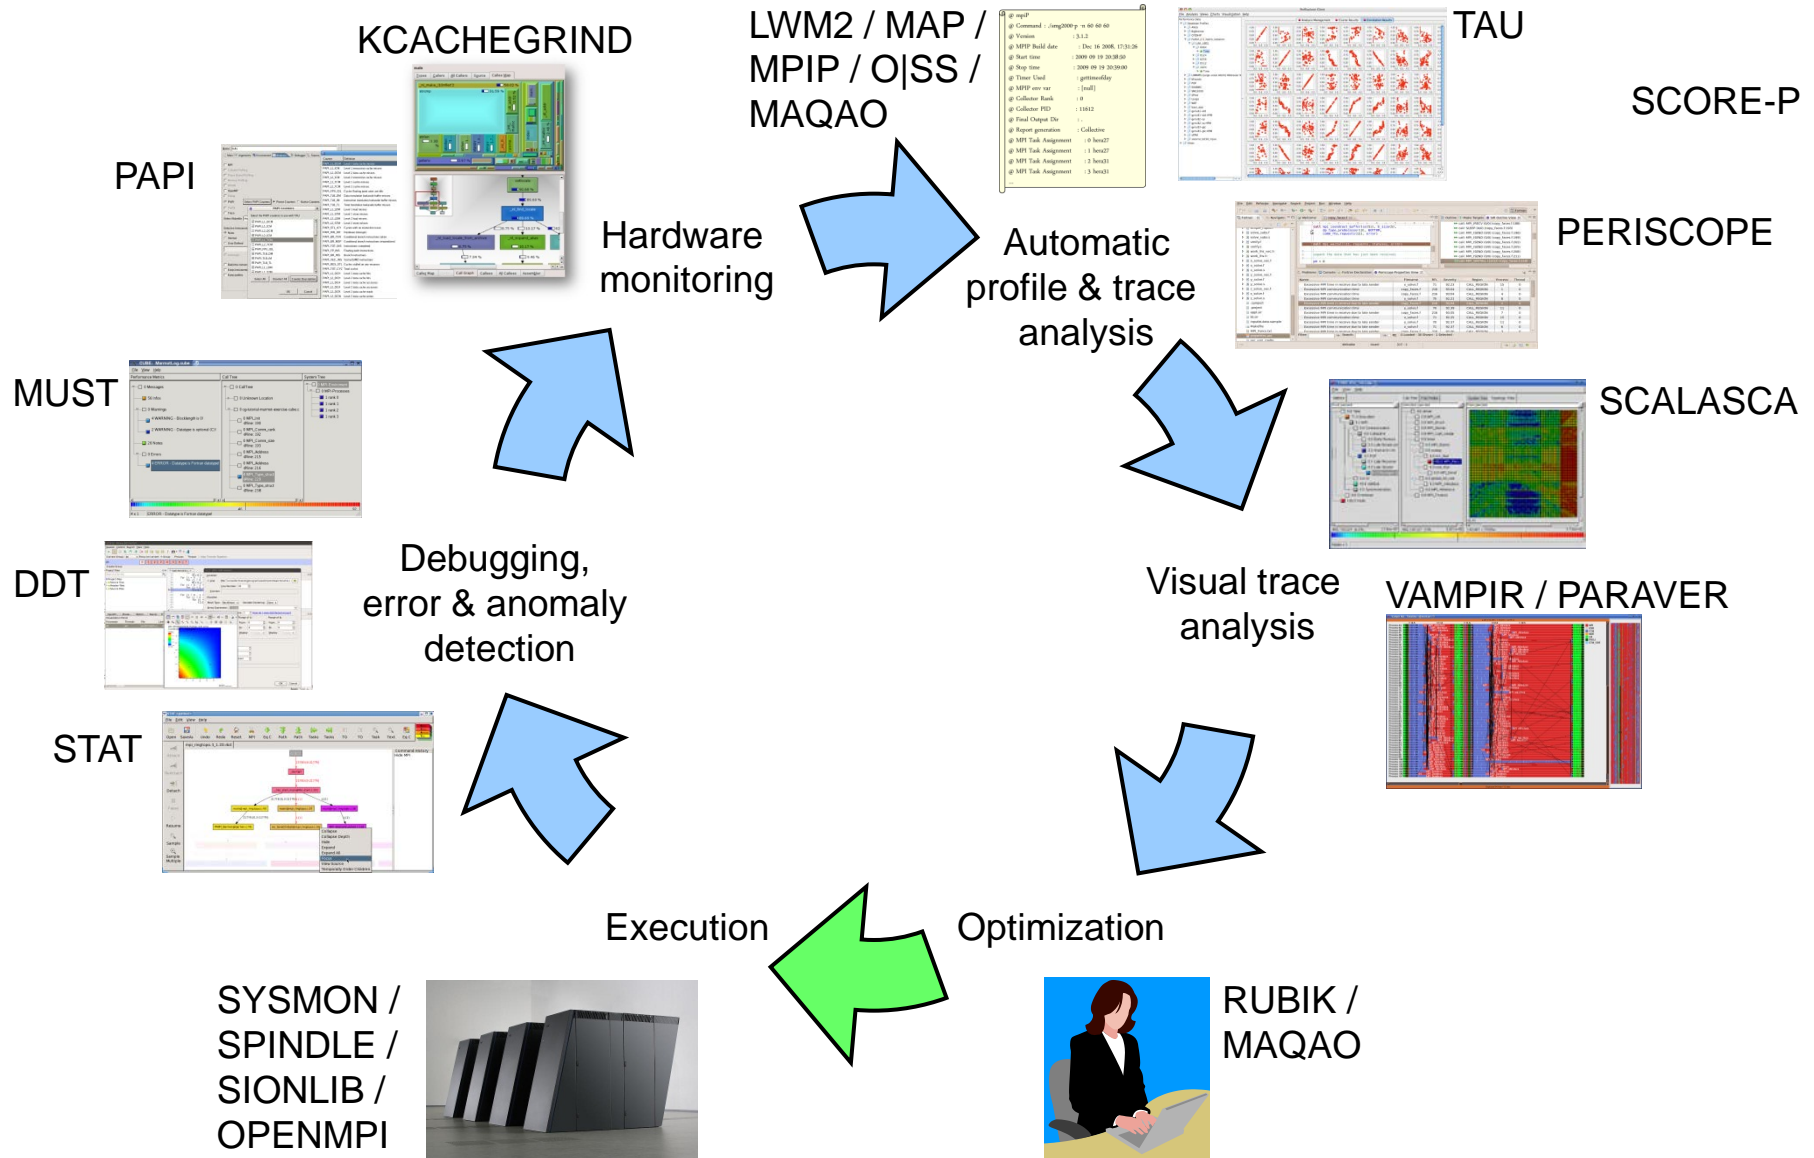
KCACHEGRIND

LWM2 / MAP / MPIP / O|SS / MAQAO

TAU

SCORE-P

PAPI

Hardware monitoring

Automatic profile & trace analysis

PERISCOPE

MUST

SCALASCA

DDT

Debugging, error & anomaly detection

Visual trace analysis

VAMPIR / PARAVER

STAT

Execution

Optimization

SYSMON / SPINDLE / SIONLIB / OPENMPI

RUBIK / MAQAO